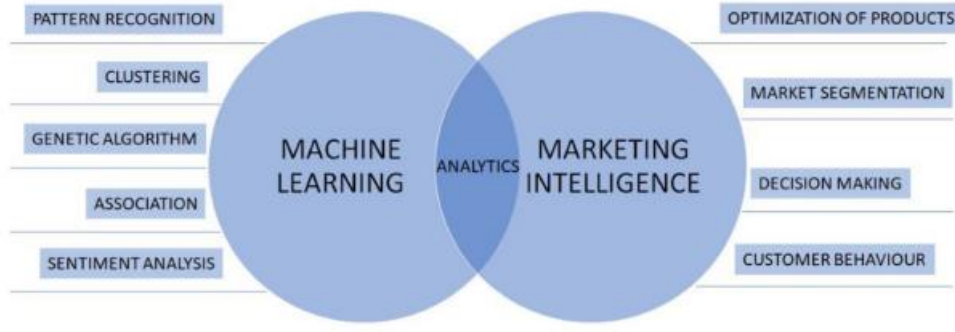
PATTERN RECOGNITION

CLUSTERING

GENETIC ALGORITHM

ASSOCIATION

SENTIMENT ANALYSIS

MACHINE LEARNING

ANALYTICS

MARKETING INTELLIGENCE

OPTIMIZATION OF PRODUCTS

MARKET SEGMENTATION

DECISION MAKING

CUSTOMER BEHAVIOUR